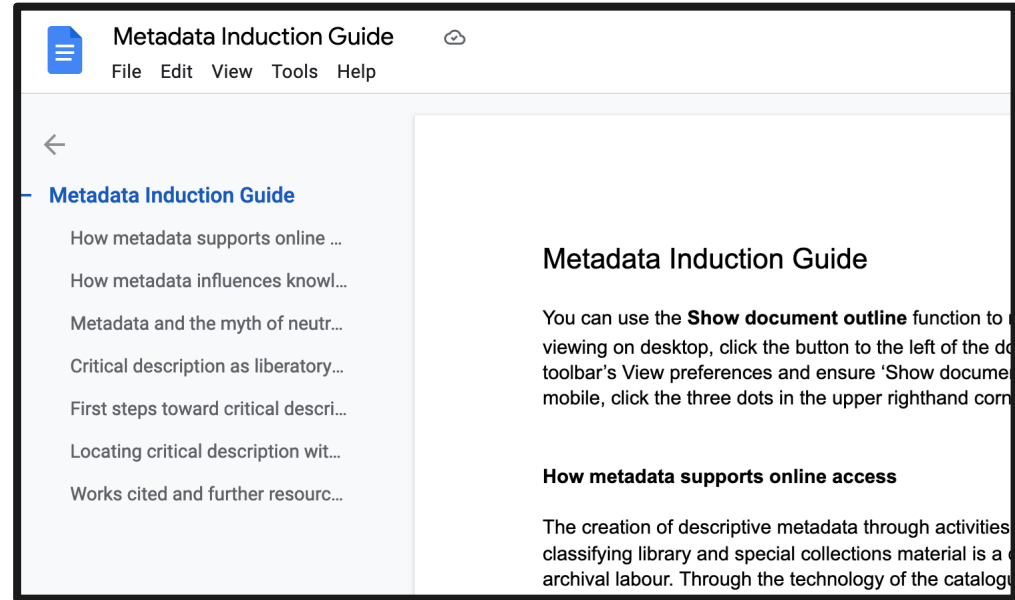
Metadata Induction Guide

File Edit View Tools Help

Metadata Induction Guide

How metadata supports online ...

How metadata influences knowl...

Metadata and the myth of neutr...

Critical description as liberatory...

First steps toward critical descri...

Locating critical description wit...

Works cited and further resourc...

Metadata Induction Guide

You can use the **Show document outline** function to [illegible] viewing on desktop, click the button to the left of the do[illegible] toolbar's View preferences and ensure 'Show documen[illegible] mobile, click the three dots in the upper righthand corn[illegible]

**How metadata supports online access**

The creation of descriptive metadata through activities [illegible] classifying library and special collections material is a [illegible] archival labour. Through the technology of the catalog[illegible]